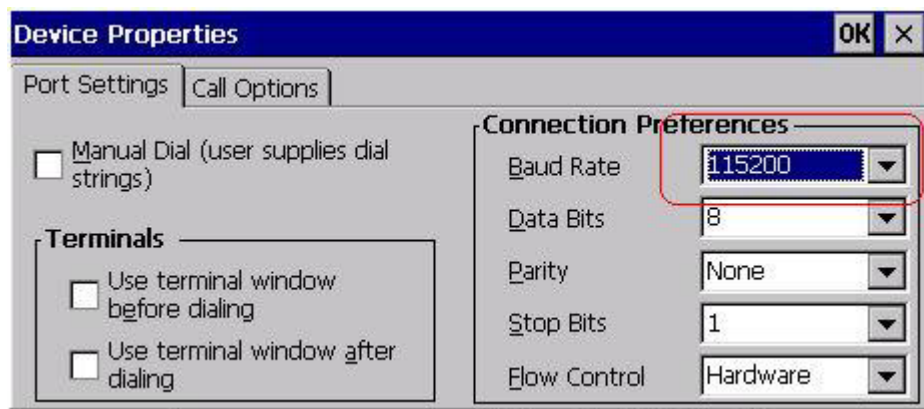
Device Properties

OK ×

Port Settings | Call Options

Manual Dial (user supplies dial strings)

Terminals

Use terminal window before dialing

Use terminal window after dialing

Connection Preferences

Baud Rate 115200

Data Bits 8

Parity None

Stop Bits 1

Flow Control Hardware